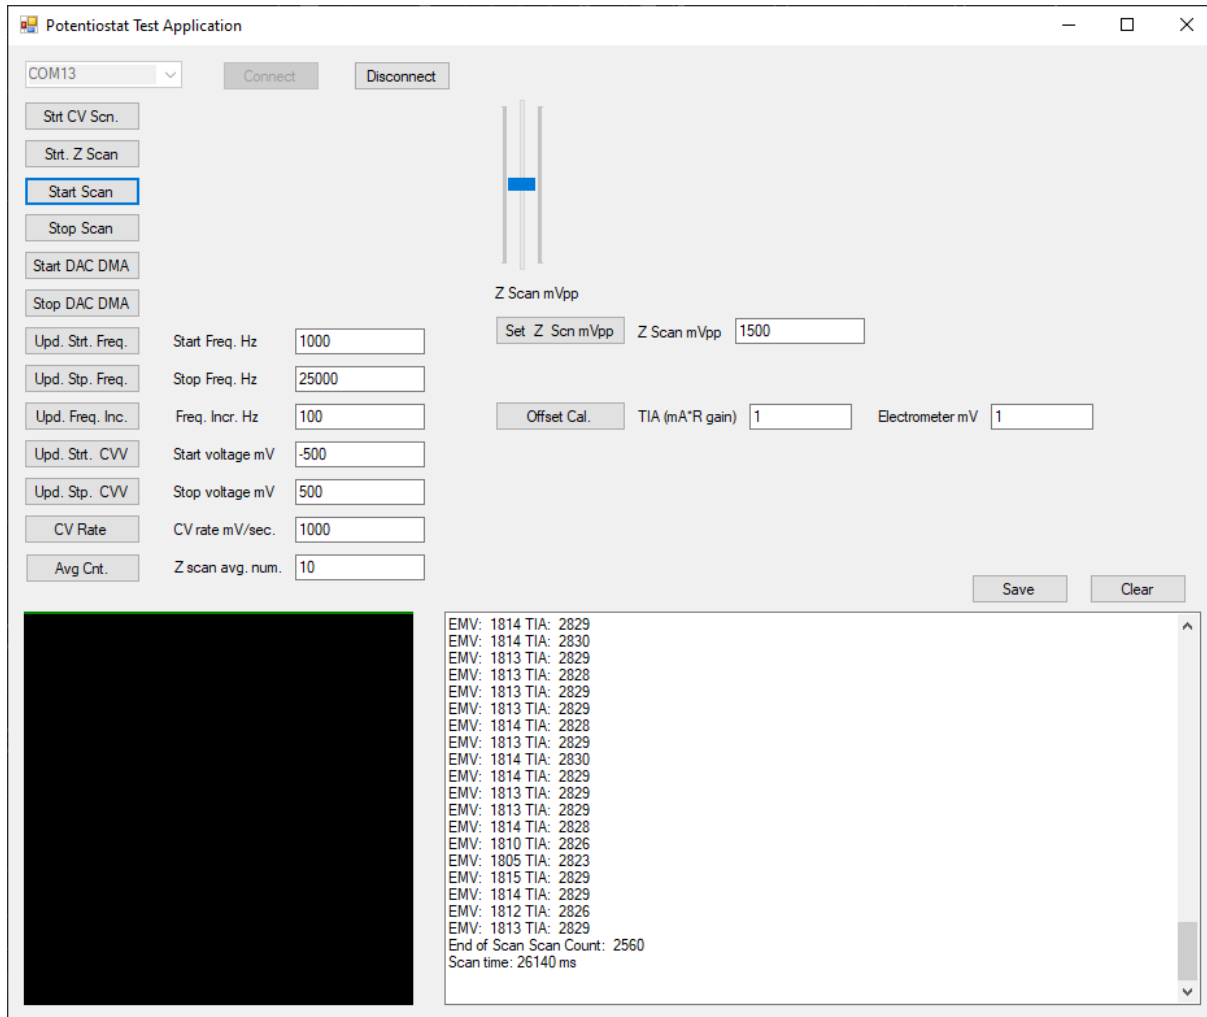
Potentiostat Test Application

COM13
Connect
Disconnect

Strt CV Scn.
Strt. Z Scan
Start Scan
Stop Scan
Start DAC DMA
Stop DAC DMA

Z Scan mVpp
Set Z Scn mVpp
Z Scan mVpp 1500

Upd. Strt. Freq. Start Freq. Hz 1000
Upd. Stp. Freq. Stop Freq. Hz 25000
Upd. Freq. Inc. Freq. Incr. Hz 100
Upd. Strt. CVV Start voltage mV -500
Upd. Stp. CVV Stop voltage mV 500
CV Rate CV rate mV/sec. 1000
Avg Cnt. Z scan avg. num. 10

Offset Cal. TIA (mA*R gain) 1 Electrometer mV 1

Save
Clear

EMV: 1814 TIA: 2829
EMV: 1814 TIA: 2830
EMV: 1813 TIA: 2829
EMV: 1813 TIA: 2828
EMV: 1813 TIA: 2829
EMV: 1813 TIA: 2829
EMV: 1814 TIA: 2828
EMV: 1813 TIA: 2829
EMV: 1814 TIA: 2830
EMV: 1814 TIA: 2829
EMV: 1813 TIA: 2829
EMV: 1813 TIA: 2829
EMV: 1814 TIA: 2828
EMV: 1810 TIA: 2826
EMV: 1805 TIA: 2823
EMV: 1815 TIA: 2829
EMV: 1814 TIA: 2829
EMV: 1812 TIA: 2826
EMV: 1813 TIA: 2829
End of Scan Scan Count: 2560
Scan time: 26140 ms